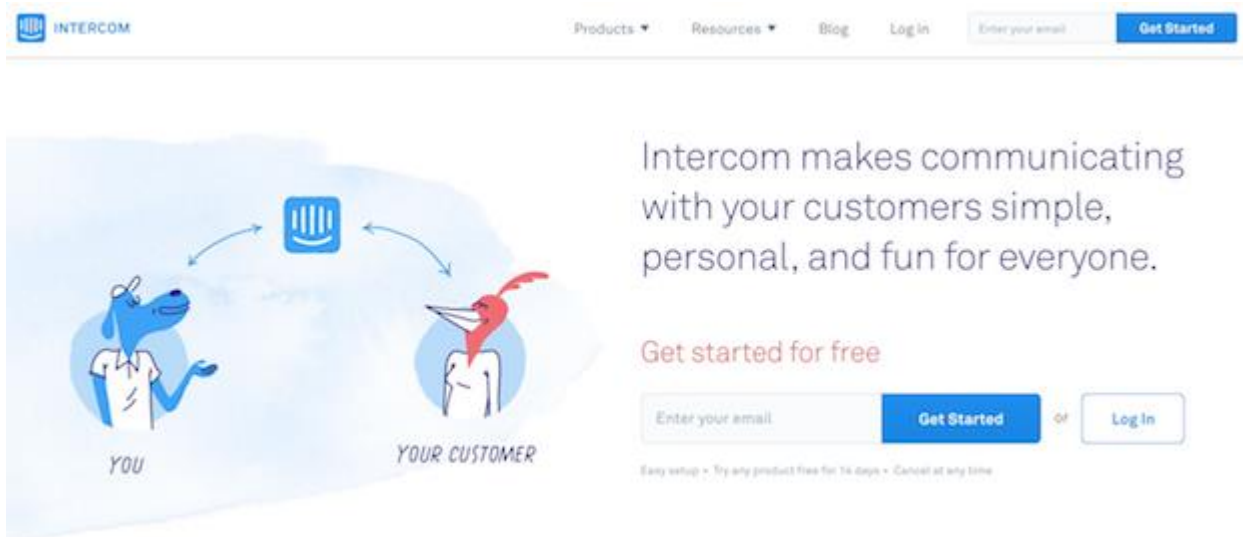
INTERCOM

Products ▾ Resources ▾ Blog Log in Enter your email Get Started

YOU

YOUR CUSTOMER

Intercom makes communicating with your customers simple, personal, and fun for everyone.

Get started for free

Enter your email Get Started or Log In

Easy setup • Try any product free for 14 days • Cancel at any time